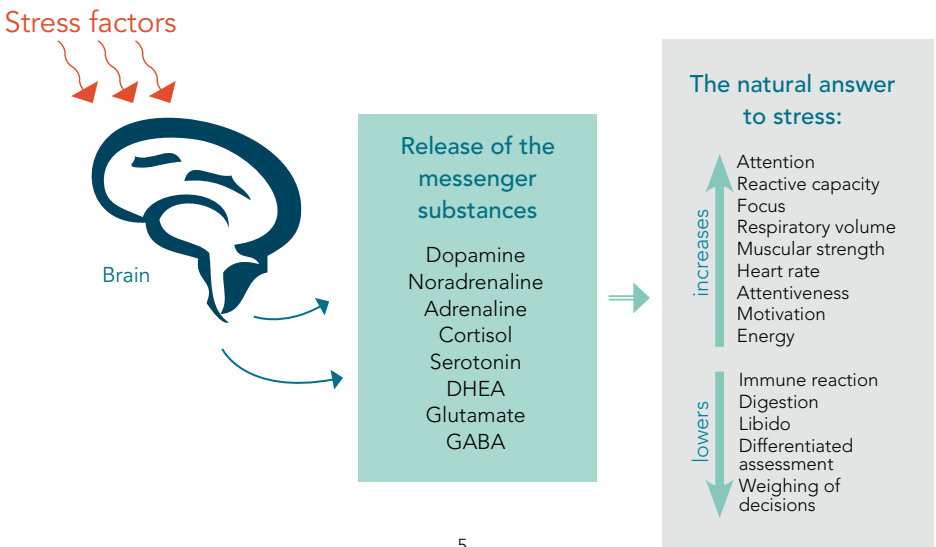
Stress factors

Brain

Release of the messenger substances

Dopamine
Noradrenaline
Adrenaline
Cortisol
Serotonin
DHEA
Glutamate
GABA

The natural answer to stress:

increases

Attention
Reactive capacity
Focus
Respiratory volume
Muscular strength
Heart rate
Attentiveness
Motivation
Energy

lowers

Immune reaction
Digestion
Libido
Differentiated assessment
Weighing of decisions

5